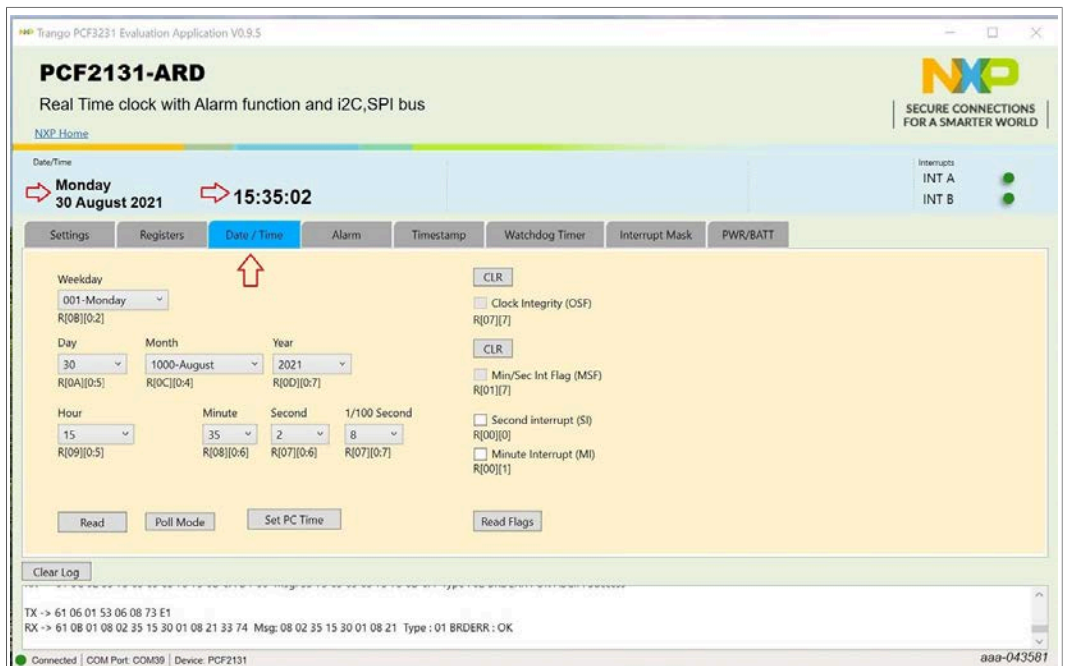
NXP Trango PCF3231 Evaluation Application V0.9.5

PCF2131-ARD

Real Time clock with Alarm function and i2C,SPI bus

NXP Home

SECURE CONNECTIONS FOR A SMARTER WORLD

Date/Time

Monday
30 August 2021

15:35:02

Interrupts
INT A
INT B

Settings | Registers | Date / Time | Alarm | Timestamp | Watchdog Timer | Interrupt Mask | PWR/BATT

Weekday
001-Monday
R[0B][0:2]

Day
30
R[0A][0:5]

Month
1000-August
R[0C][0:4]

Year
2021
R[0D][0:7]

Hour
15
R[09][0:5]

Minute
35
R[08][0:6]

Second
2
R[07][0:6]

1/100 Second
8
R[07][0:7]

CLR
Clock Integrity (OSF)
R[07][7]

CLR
Min/Sec Int Flag (MSF)
R[01][7]

Second interrupt (SI)
R[00][0]

Minute Interrupt (MI)
R[00][1]

Read | Poll Mode | Set PC Time | Read Flags

Clear Log

TX -> 61 06 01 53 06 08 73 E1
RX -> 61 0B 01 08 02 35 15 30 01 08 21 33 74 Msg: 08 02 35 15 30 01 08 21 Type : 01 BRDERR : OK

Connected | COM Port: COM39 | Device: PCF2131

aaa-043581